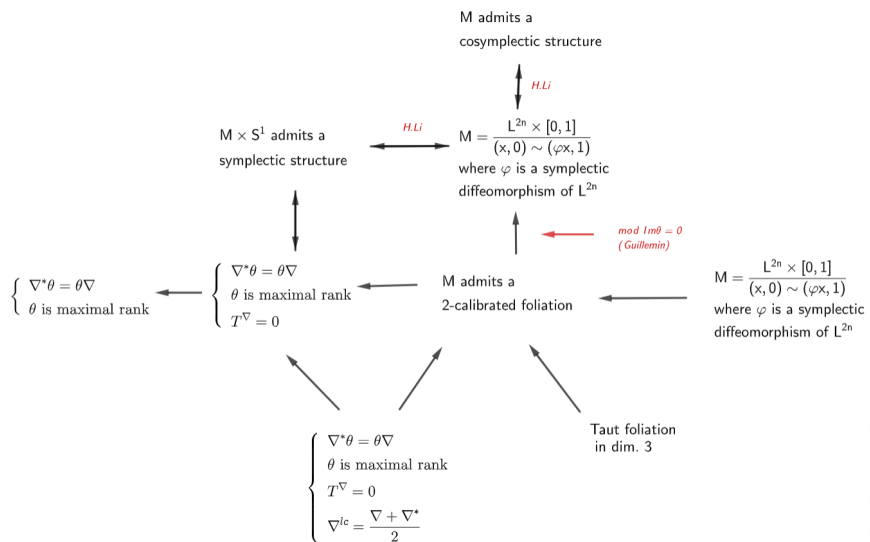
M admits a cosymplectic structure

H.Li

$M \times S^1$ admits a symplectic structure

H.Li

$M = \frac{L^{2n} \times [0,1]}{(x,0) \sim (\varphi x, 1)}$
where $\varphi$ is a symplectic diffeomorphism of $L^{2n}$

mod $Im\theta = 0$
(Guillemin)

$\begin{cases} \nabla^* \theta = \theta \nabla \\ \theta \text{ is maximal rank} \end{cases}$

$\begin{cases} \nabla^* \theta = \theta \nabla \\ \theta \text{ is maximal rank} \\ T^\nabla = 0 \end{cases}$

M admits a 2-calibrated foliation

$M = \frac{L^{2n} \times [0,1]}{(x,0) \sim (\varphi x, 1)}$
where $\varphi$ is a symplectic diffeomorphism of $L^{2n}$

$\begin{cases} \nabla^* \theta = \theta \nabla \\ \theta \text{ is maximal rank} \\ T^\nabla = 0 \\ \nabla^{lc} = \frac{\nabla + \nabla^*}{2} \end{cases}$

Taut foliation in dim. 3